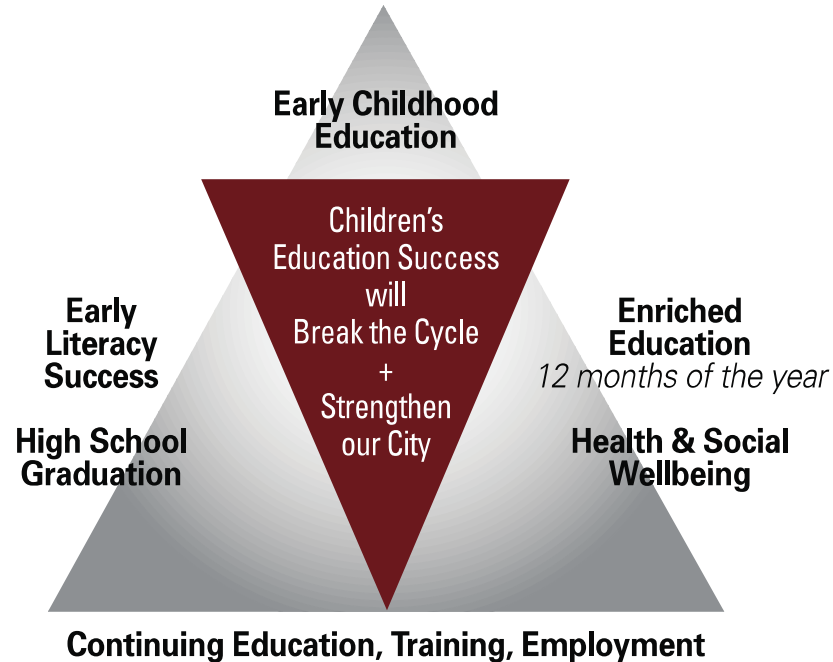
Early Childhood Education

Children's Education Success will Break the Cycle + Strengthen our City

Early Literacy Success

High School Graduation

Enriched Education
12 months of the year

Health & Social Wellbeing

Continuing Education, Training, Employment